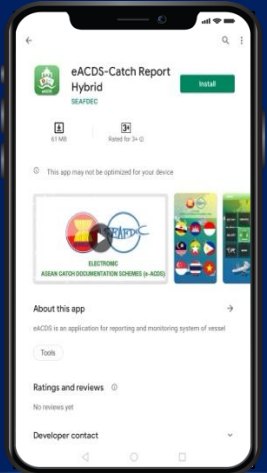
eACDS-Catch Report Hybrid

SEAFDEC

Install

61 MB

3+

Rated for 3+

This app may not be optimized for your device

SEAFDEC

ELECTRONIC
ASEAN CATCH DOCUMENTATION SCHEMES (e-ACDS)

About this app

eACDS is an application for reporting and monitoring system of vessel

Tools

Ratings and reviews

No reviews yet

Developer contact